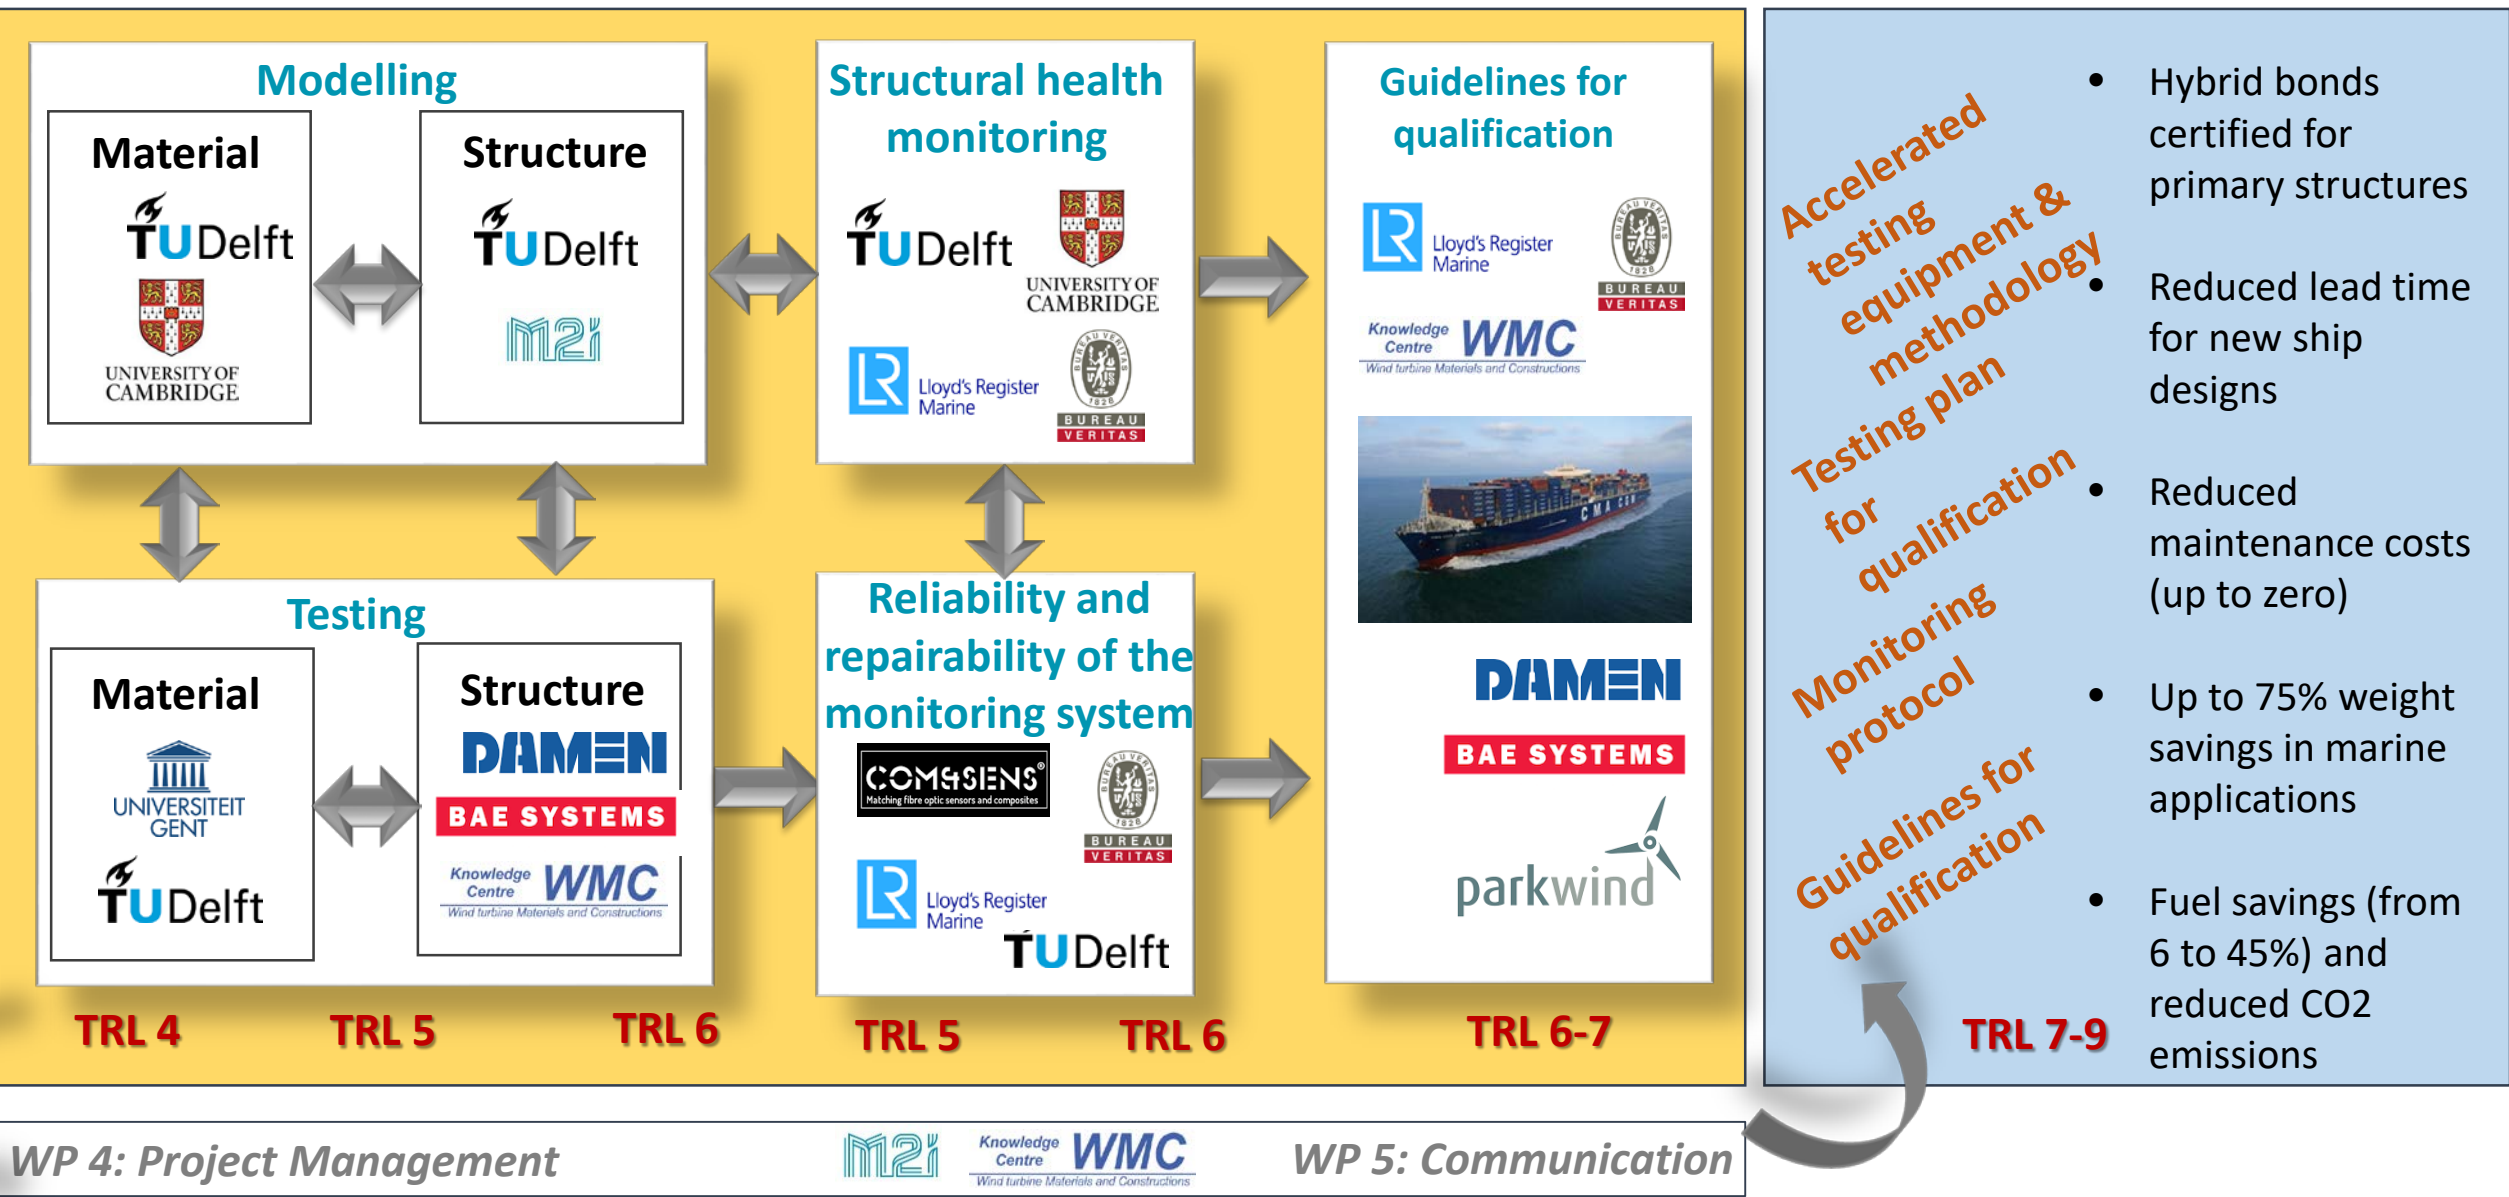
Modelling

Material

TUDelft

UNIVERSITY OF CAMBRIDGE

Structure

TUDelft

M2i

Structural health monitoring

TUDelft

UNIVERSITY OF CAMBRIDGE

Lloyd's Register Marine

BUREAU VERITAS

Guidelines for qualification

Lloyd's Register Marine

BUREAU VERITAS

Knowledge Centre WMC Wind turbine Materials and Constructions

CMA CGM

DAMEN

BAE SYSTEMS

parkwind

Testing

Material

UNIVERSITEIT GENT

TUDelft

Structure

DAMEN

BAE SYSTEMS

Knowledge Centre WMC Wind turbine Materials and Constructions

Reliability and repairability of the monitoring system

COMPOSENSE Matching fibre optic sensors and composites

BUREAU VERITAS

Lloyd's Register Marine

TUDelft

TRL 4 TRL 5 TRL 6 TRL 5 TRL 6 TRL 6-7

Accelerated testing equipment & methodology

Testing plan for qualification

Monitoring protocol

Guidelines for qualification

TRL 7-9

• Hybrid bonds certified for primary structures

• Reduced lead time for new ship designs

• Reduced maintenance costs (up to zero)

• Up to 75% weight savings in marine applications

• Fuel savings (from 6 to 45%) and reduced CO2 emissions

WP 4: Project Management

M2i

Knowledge Centre WMC Wind turbine Materials and Constructions

WP 5: Communication